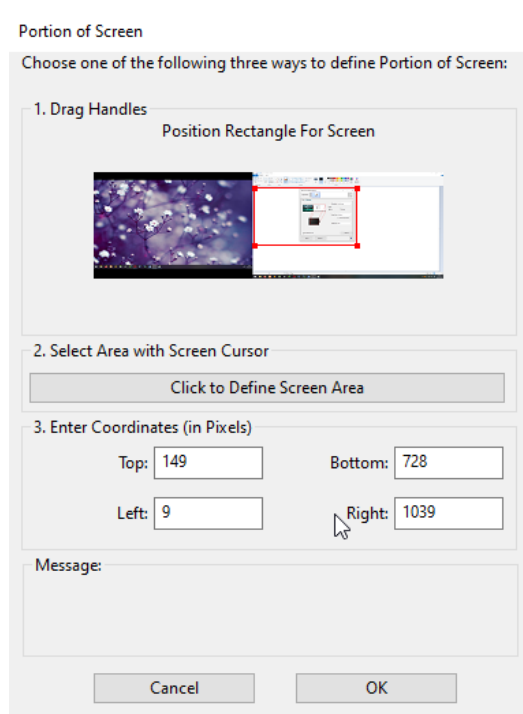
Portion of Screen

Choose one of the following three ways to define Portion of Screen:

1. Drag Handles

Position Rectangle For Screen

2. Select Area with Screen Cursor

Click to Define Screen Area

3. Enter Coordinates (in Pixels)

Top: 149

Bottom: 728

Left: 9

Right: 1039

Message:

Cancel

OK